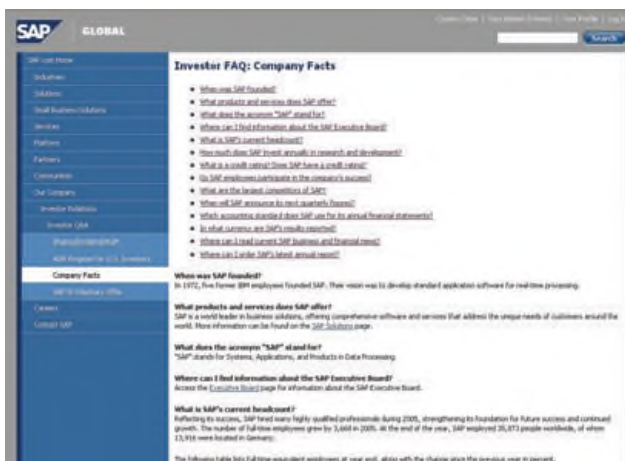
SAP GLOBAL

Country Select | Your Account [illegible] | Your Profile | Log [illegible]

Search

SAP.com Home
Industries
Solutions
Small Business Solutions
Services
Platform
Partners
Communities
Our Company
Investor Relations
Investor Q&A
Shares/Dividend/ADR
ADR Program for U.S. Investors
Company Facts
SAP IR Visitors Office
Careers
Contact SAP

Investor FAQ: Company Facts

When was SAP founded?
What products and services does SAP offer?
What does the acronym "SAP" stand for?
Where can I find information about the SAP Executive Board?
What is SAP's current headcount?
How much does SAP invest annually in research and development?
What is a credit rating? Does SAP have a credit rating?
Do SAP employees participate in the company's success?
What are the largest competitors of SAP?
When will SAP announce its next quarterly figures?
Which accounting standard does SAP use for its annual financial statements?
In what currency are SAP's results reported?
Where can I read current SAP business and financial news?
Where can I order SAP's latest annual report?

When was SAP founded?
In 1972, five former IBM employees founded SAP. Their vision was to develop standard application software for real-time processing.

What products and services does SAP offer?
SAP is a world leader in business solutions, offering comprehensive software and services that address the unique needs of customers around the world. More information can be found on the SAP Solutions page.

What does the acronym "SAP" stand for?
"SAP" stands for Systems, Applications, and Products in Data Processing.

Where can I find information about the SAP Executive Board?
Access the Executive Board page for information about the SAP Executive Board.

What is SAP's current headcount?
Reflecting its success, SAP hired many highly qualified professionals during 2005, strengthening its foundation for future success and continued growth. The number of full-time employees grew by 3,660 in 2005. At the end of the year, SAP employed 35,873 people worldwide, of whom 13,916 were located in Germany.

The following table lists full-time equivalent employees at year end, along with the change since the previous year in percent.